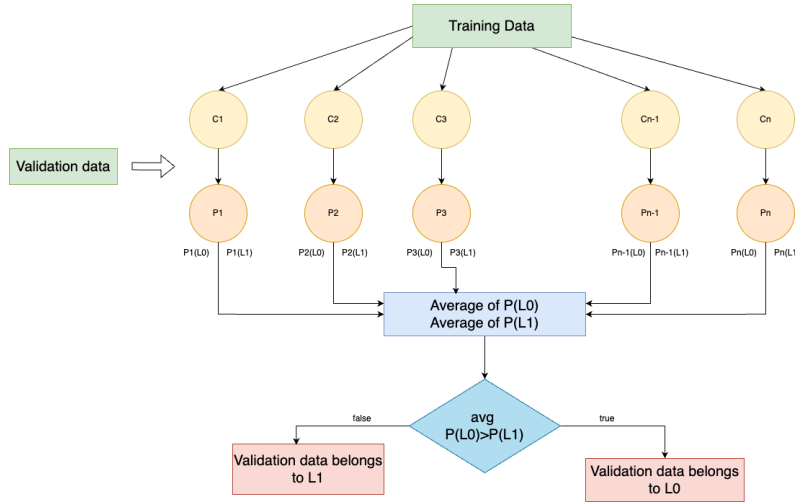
Training Data

C1

C2

C3

Cn-1

Cn

Validation data

P1

P2

P3

Pn-1

Pn

P1(L0) P1(L1)

P2(L0) P2(L1)

P3(L0) P3(L1)

Pn-1(L0) Pn-1(L1)

Pn(L0) Pn(L1

Average of P(L0)
Average of P(L1)

avg
P(L0)>P(L1)

false

true

Validation data belongs to L1

Validation data belongs to L0